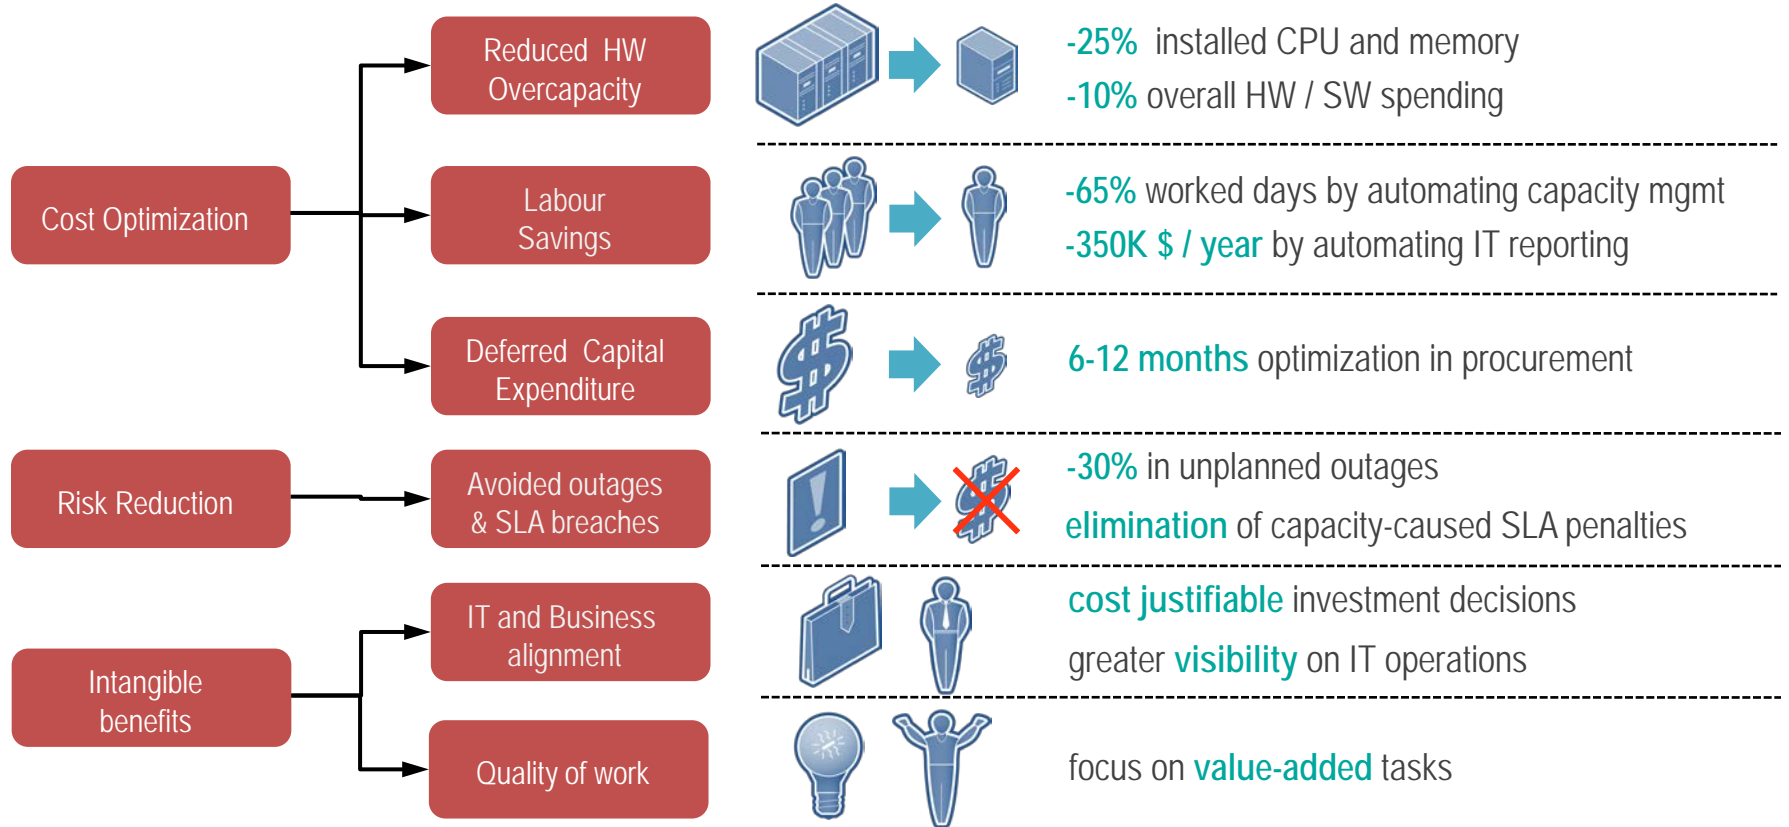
Cost Optimization

Reduced HW Overcapacity

-25% installed CPU and memory

-10% overall HW / SW spending

Labour Savings

-65% worked days by automating capacity mgmt

-350K $ / year by automating IT reporting

Deferred Capital Expenditure

6-12 months optimization in procurement

Risk Reduction

Avoided outages & SLA breaches

-30% in unplanned outages

elimination of capacity-caused SLA penalties

Intangible benefits

IT and Business alignment

cost justifiable investment decisions

greater visibility on IT operations

Quality of work

focus on value-added tasks